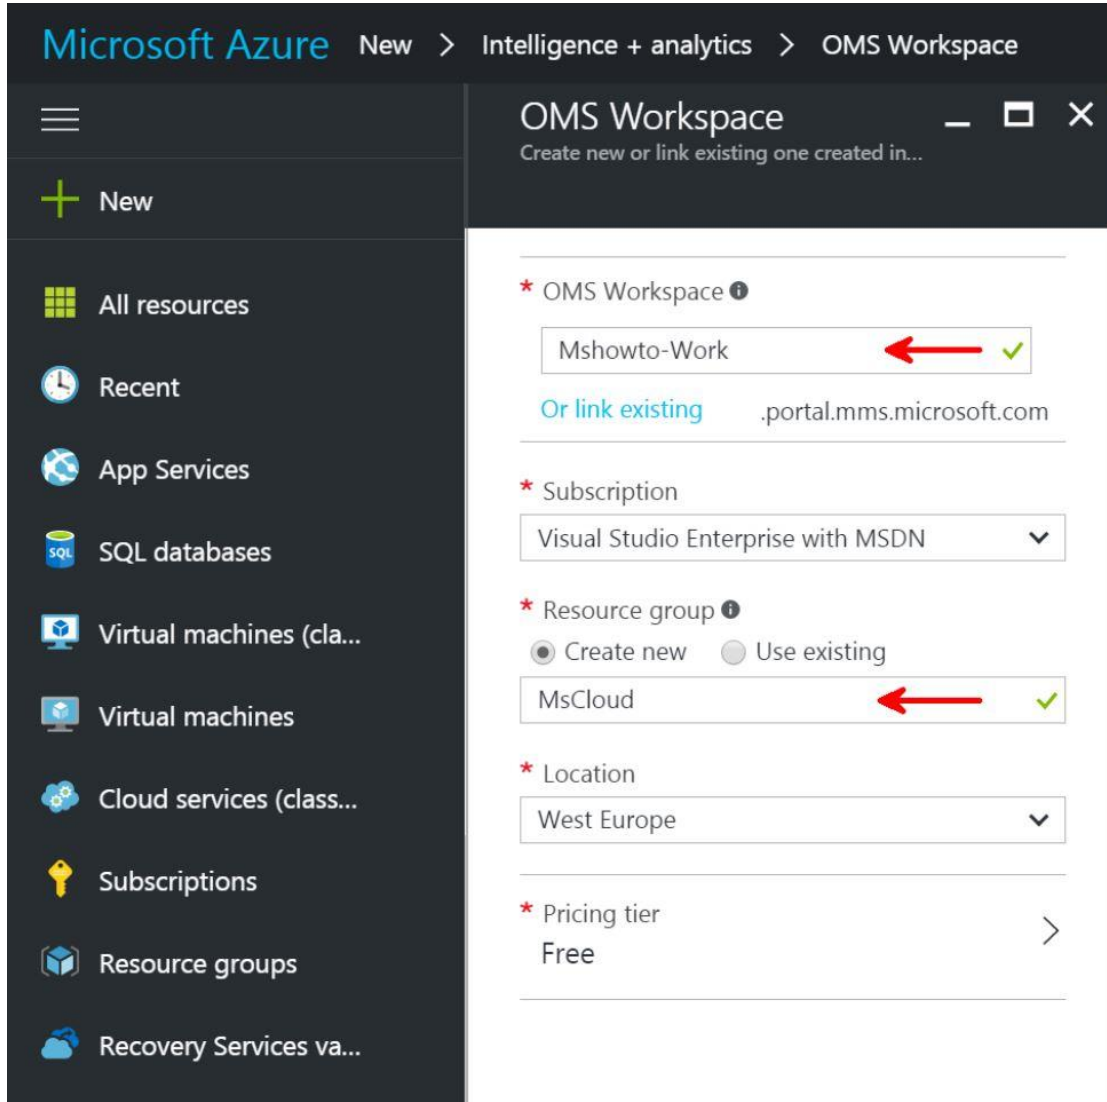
Microsoft Azure New > Intelligence + analytics > OMS Workspace

New

All resources

Recent

App Services

SQL SQL databases

Virtual machines (cla...

Virtual machines

Cloud services (class...

Subscriptions

Resource groups

Recovery Services va...

OMS Workspace
Create new or link existing one created in...

* OMS Workspace
Mshowto-Work
Or link existing .portal.mms.microsoft.com

* Subscription
Visual Studio Enterprise with MSDN

* Resource group
Create new Use existing
MsCloud

* Location
West Europe

* Pricing tier
Free